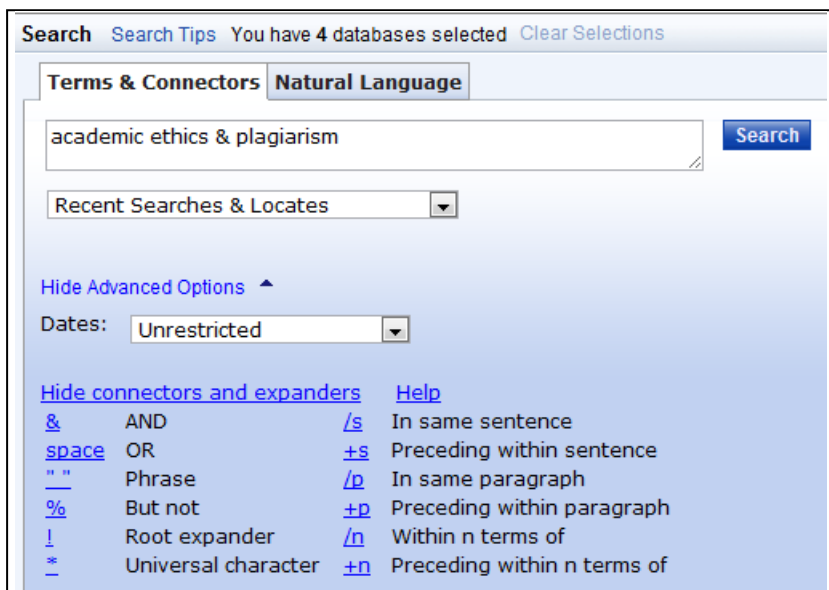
Search Search Tips You have 4 databases selected Clear Selections

Terms & Connectors | Natural Language

academic ethics & plagiarism

Search

Recent Searches & Locates

Hide Advanced Options

Dates: Unrestricted

Hide connectors and expanders Help

| | | | |
|---|---|---|---|
| & | AND | /s | In same sentence |
| space | OR | +s | Preceding within sentence |
| " " | Phrase | /p | In same paragraph |
| % | But not | +p | Preceding within paragraph |
| ! | Root expander | /n | Within n terms of |
| * | Universal character | +n | Preceding within n terms of |